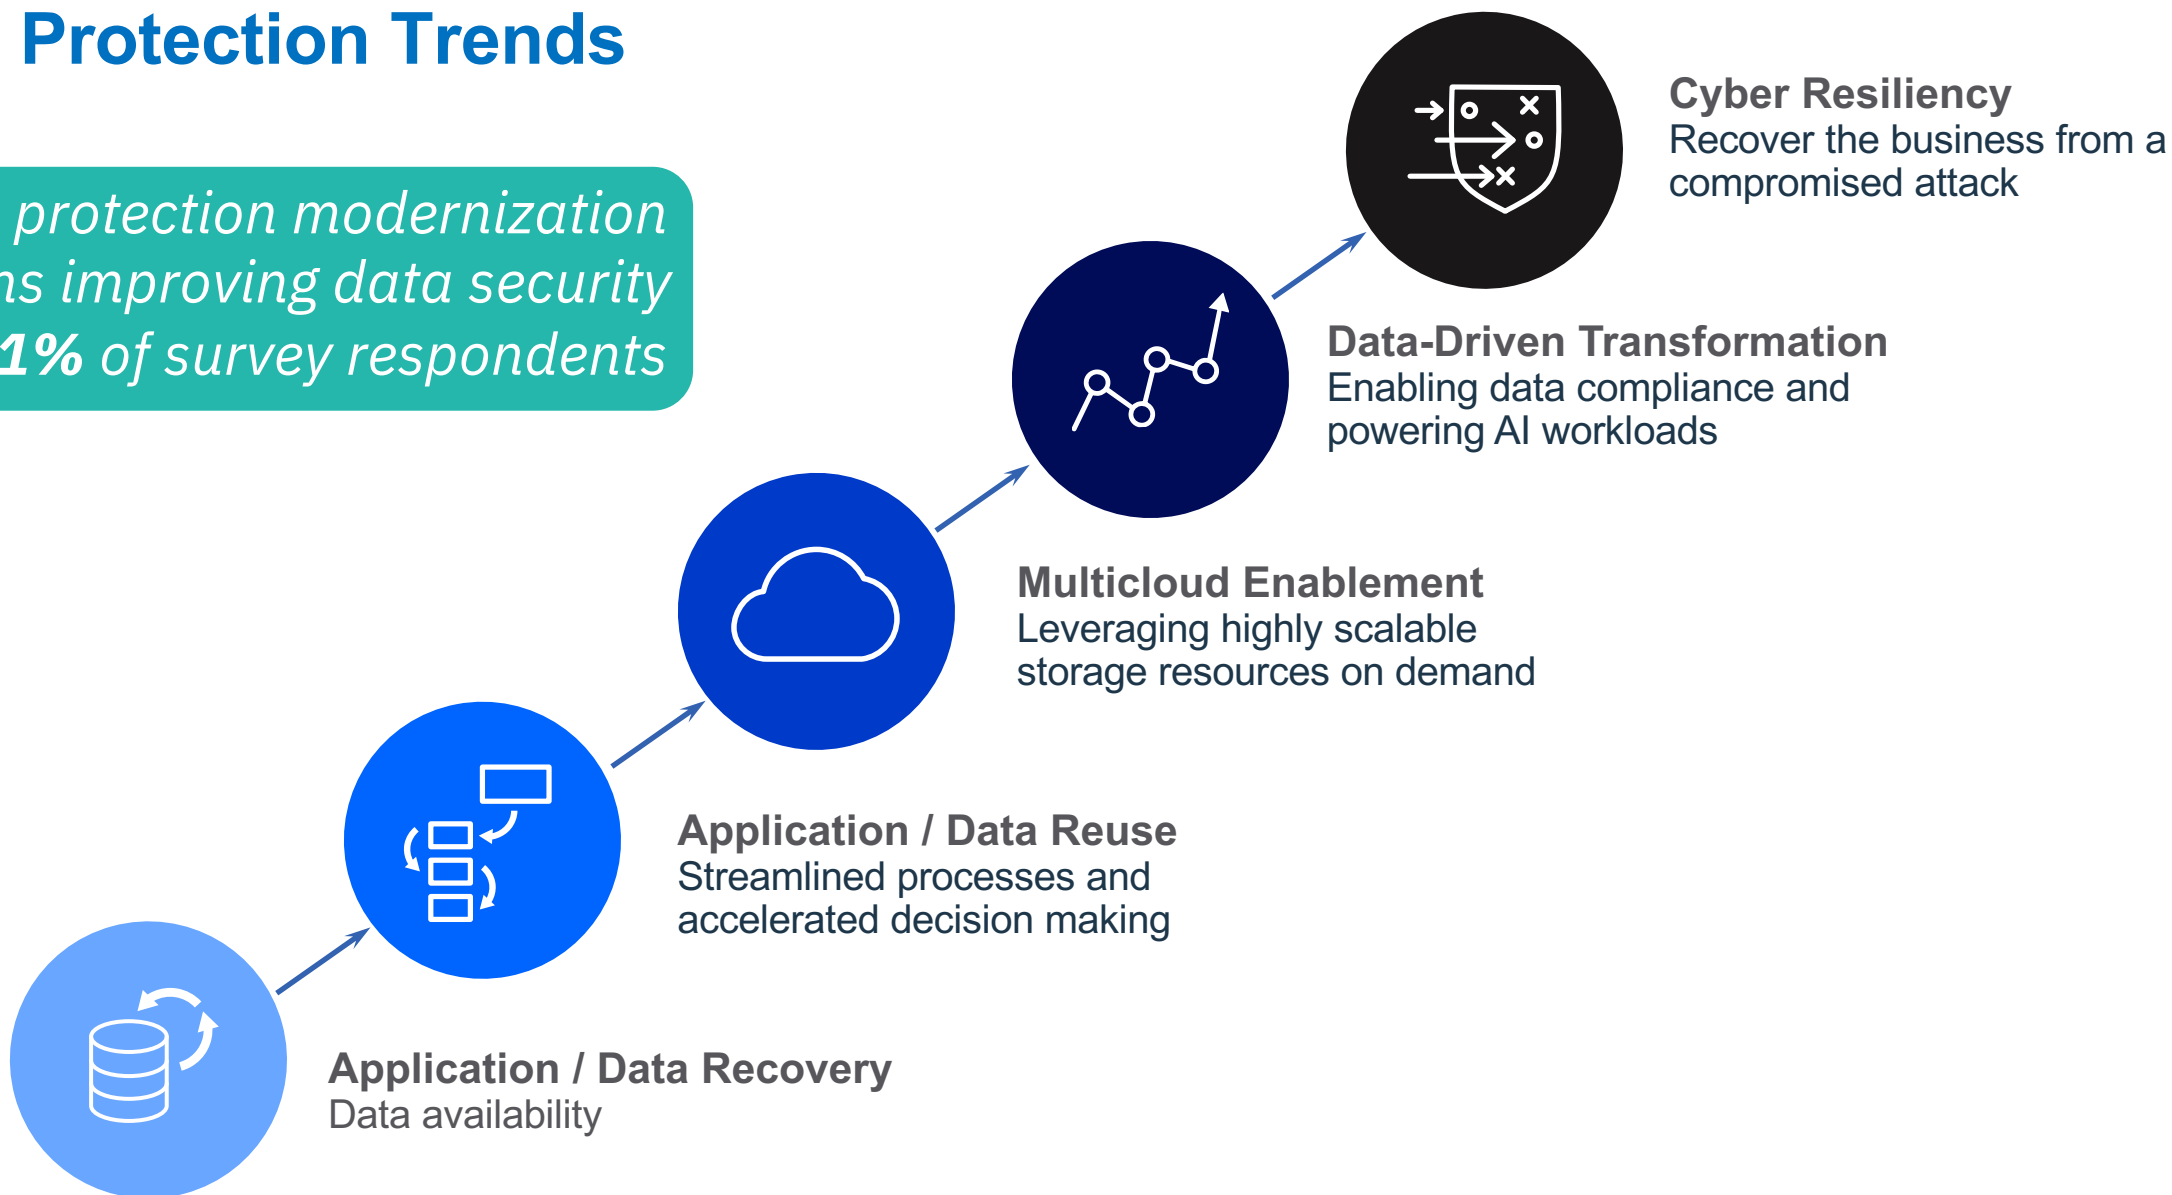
Protection Trends

protection modernization
ns improving data security
1% of survey respondents

Cyber Resiliency
Recover the business from a compromised attack

Data-Driven Transformation
Enabling data compliance and powering AI workloads

Multicloud Enablement
Leveraging highly scalable storage resources on demand

Application / Data Reuse
Streamlined processes and accelerated decision making

Application / Data Recovery
Data availability